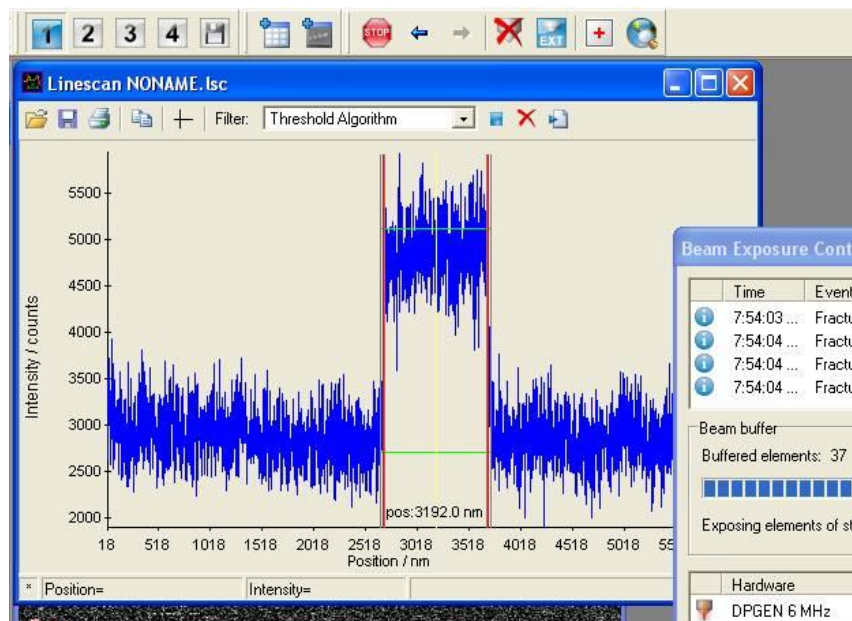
1 2 3 4

STOP

EXT

Linescan NONAME.lsc

Filter: Threshold Algorithm

5500
5000
4500
4000
3500
3000
2500
2000

Intensity / counts

pos:3192.0 nm

18 518 1018 1518 2018 2518 3018 3518 4018 4518 5018 55

Position / nm

Position=
Intensity=

Beam Exposure Cont

| Time | Event |
|---|---|
| 7:54:03 ... | Fractu |
| 7:54:04 ... | Fractu |
| 7:54:04 ... | Fractu |
| 7:54:04 ... | Fractu |

Beam buffer

Buffered elements: 37

Exposing elements of st

Hardware

DPGEN 6 MHz